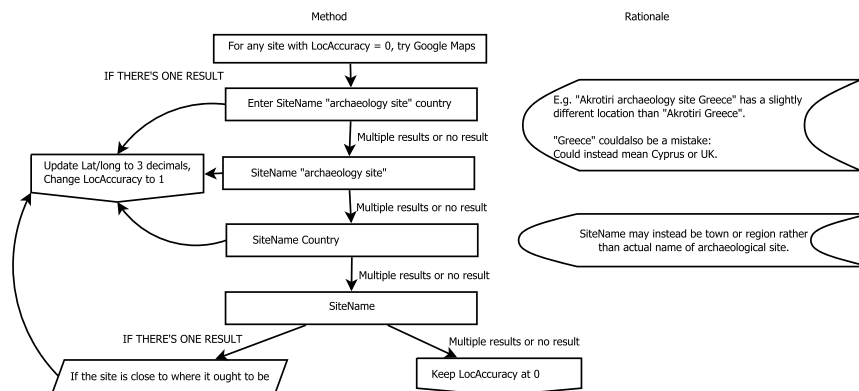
Method

Rationale

For any site with LocAccuracy = 0, try Google Maps

IF THERE'S ONE RESULT

Enter SiteName "archaeology site" country

E.g. "Akrotiri archaeology site Greece" has a slightly different location than "Akrotiri Greece".

"Greece" couldalso be a mistake: Could instead mean Cyprus or UK.

Multiple results or no result

Update Lat/long to 3 decimals, Change LocAccuracy to 1

SiteName "archaeology site"

Multiple results or no result

SiteName may instead be town or region rather than actual name of archaeological site.

SiteName Country

Multiple results or no result

SiteName

IF THERE'S ONE RESULT

Multiple results or no result

If the site is close to where it ought to be

Keep LocAccuracy at 0